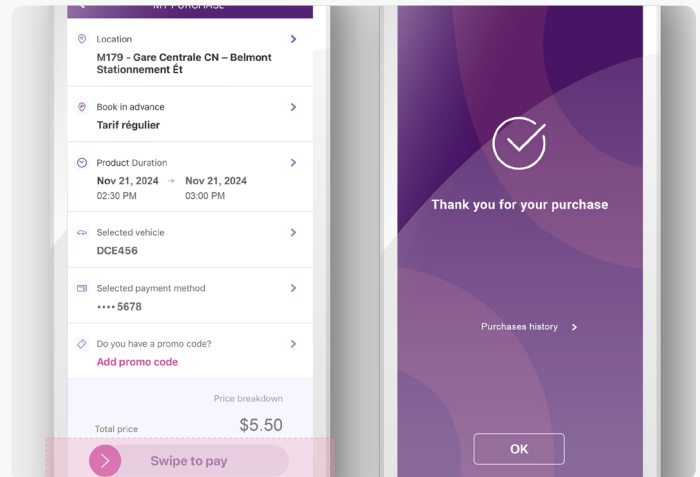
MY PURCHASE

Location
M179 - Gare Centrale CN – Belmont Stationnement Ét

Book in advance
Tarif régulier

Product Duration
Nov 21, 2024 → Nov 21, 2024
02:30 PM 03:00 PM

Selected vehicle
DCE456

Selected payment method
•••• 5678

Do you have a promo code?
Add promo code

Price breakdown

Total price $5.50

Swipe to pay

Thank you for your purchase

Purchases history

OK